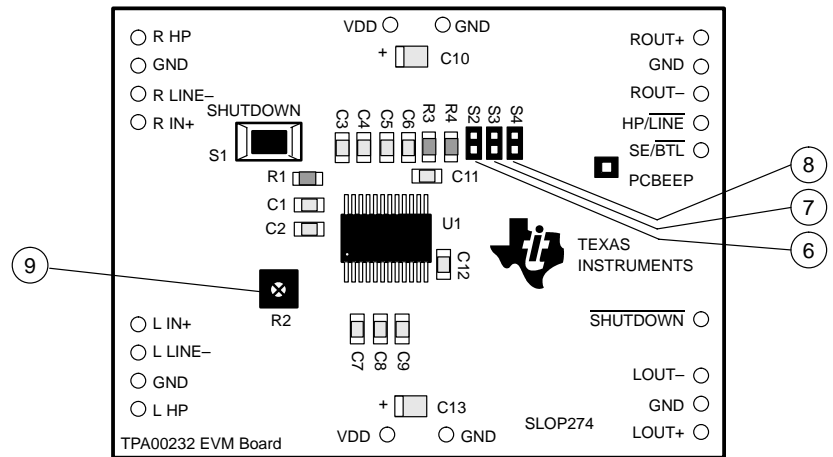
VDD GND
R HP
GND
R LINE–
R IN+
+ C10
ROUT+
GND
ROUT–
$HP/\overline{LINE}$
$SE/\overline{BTL}$
SHUTDOWN
S1
C3 C4 C5 C6 R3 R4 S2 S3 S4
R1
C11
PCBEEP
8
7
6
C1
C2
U1
TEXAS
INSTRUMENTS
9
C12
R2
L IN+
L LINE–
GND
L HP
C7 C8 C9
$\overline{SHUTDOWN}$
LOUT–
GND
LOUT+
+ C13
SLOP274
TPA00232 EVM Board
VDD GND